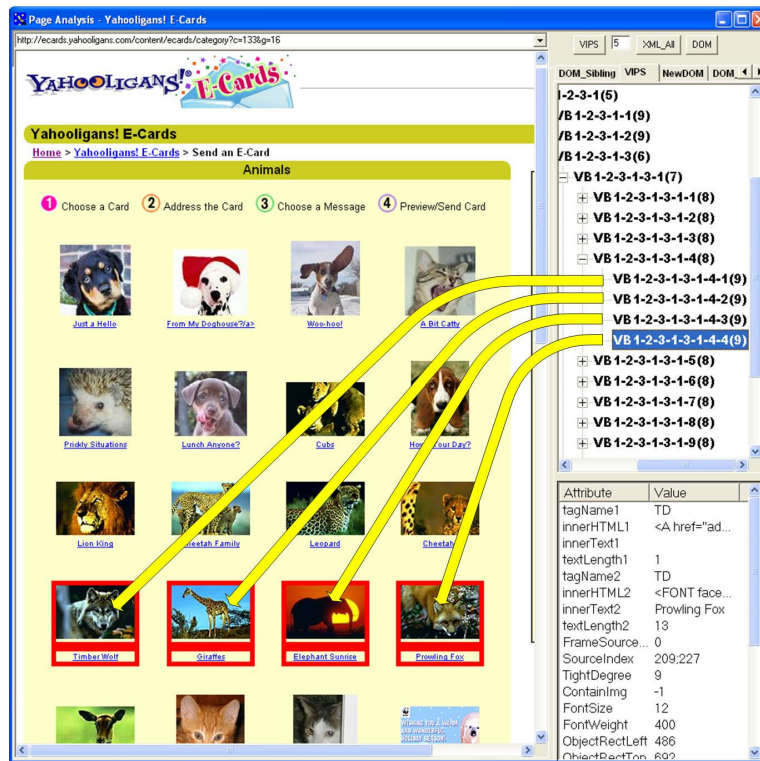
Page Analysis - Yahooligans! E-Cards

http://ecards.yahooligans.com/content/ecards/category?c=133&g=16

VIPS 5 XML_All DOM

DOM_Sibling VIPS NewDOM DOM_

YAHOOLIGANS! E-Cards

Yahooligans! E-Cards

Home > Yahooligans! E-Cards > Send an E-Card

Animals

1 Choose a Card 2 Address the Card 3 Choose a Message 4 Preview/Send Card

Just a Hello
From My Doghouse?/a>
Woo-hoo!
A Bit Catty

Prickly Situations
Lunch Anyone?
Cubs
How's Your Day?

Lion King
Cheetah Family
Leopard
Cheetah

Timber Wolf
Giraffes
Elephant Sunrise
Prowling Fox

l-2-3-1(5)
VB 1-2-3-1-1(9)
VB 1-2-3-1-2(9)
VB 1-2-3-1-3(6)
VB 1-2-3-1-3-1(7)
VB 1-2-3-1-3-1-1(8)
VB 1-2-3-1-3-1-2(8)
VB 1-2-3-1-3-1-3(8)
VB 1-2-3-1-3-1-4(8)
VB 1-2-3-1-3-1-4-1(9)
VB 1-2-3-1-3-1-4-2(9)
VB 1-2-3-1-3-1-4-3(9)
VB 1-2-3-1-3-1-4-4(9)
VB 1-2-3-1-3-1-5(8)
VB 1-2-3-1-3-1-6(8)
VB 1-2-3-1-3-1-7(8)
VB 1-2-3-1-3-1-8(8)
VB 1-2-3-1-3-1-9(8)

| Attribute | Value |
|---|---|
| tagName1 | TD |
| innerHTML1 | <A href="ad... |
| innerText1 | |
| textLength1 | 1 |
| tagName2 | TD |
| innerHTML2 | <FONT face... |
| innerText2 | Prowling Fox |
| textLength2 | 13 |
| FrameSource... | 0 |
| SourceIndex | 209;227 |
| TightDegree | 9 |
| ContainImg | -1 |
| FontSize | 12 |
| FontWeight | 400 |
| ObjectRectLeft | 486 |
| ObjectRectTop | 692 |